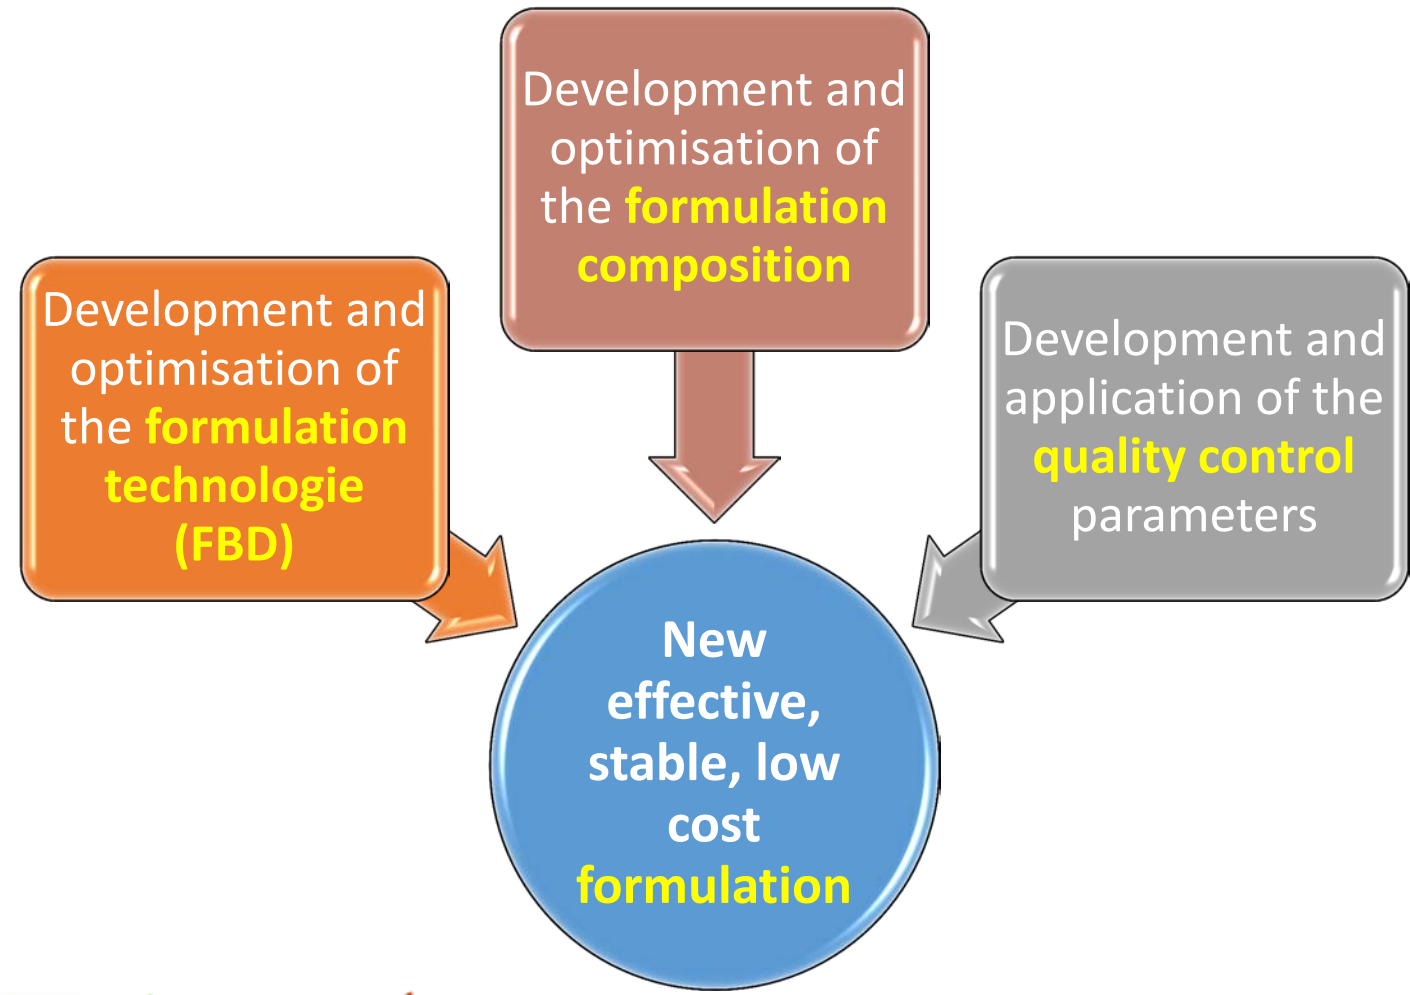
Development and optimisation of the formulation composition

Development and optimisation of the formulation technologie (FBD)

Development and application of the quality control parameters

New effective, stable, low cost formulation